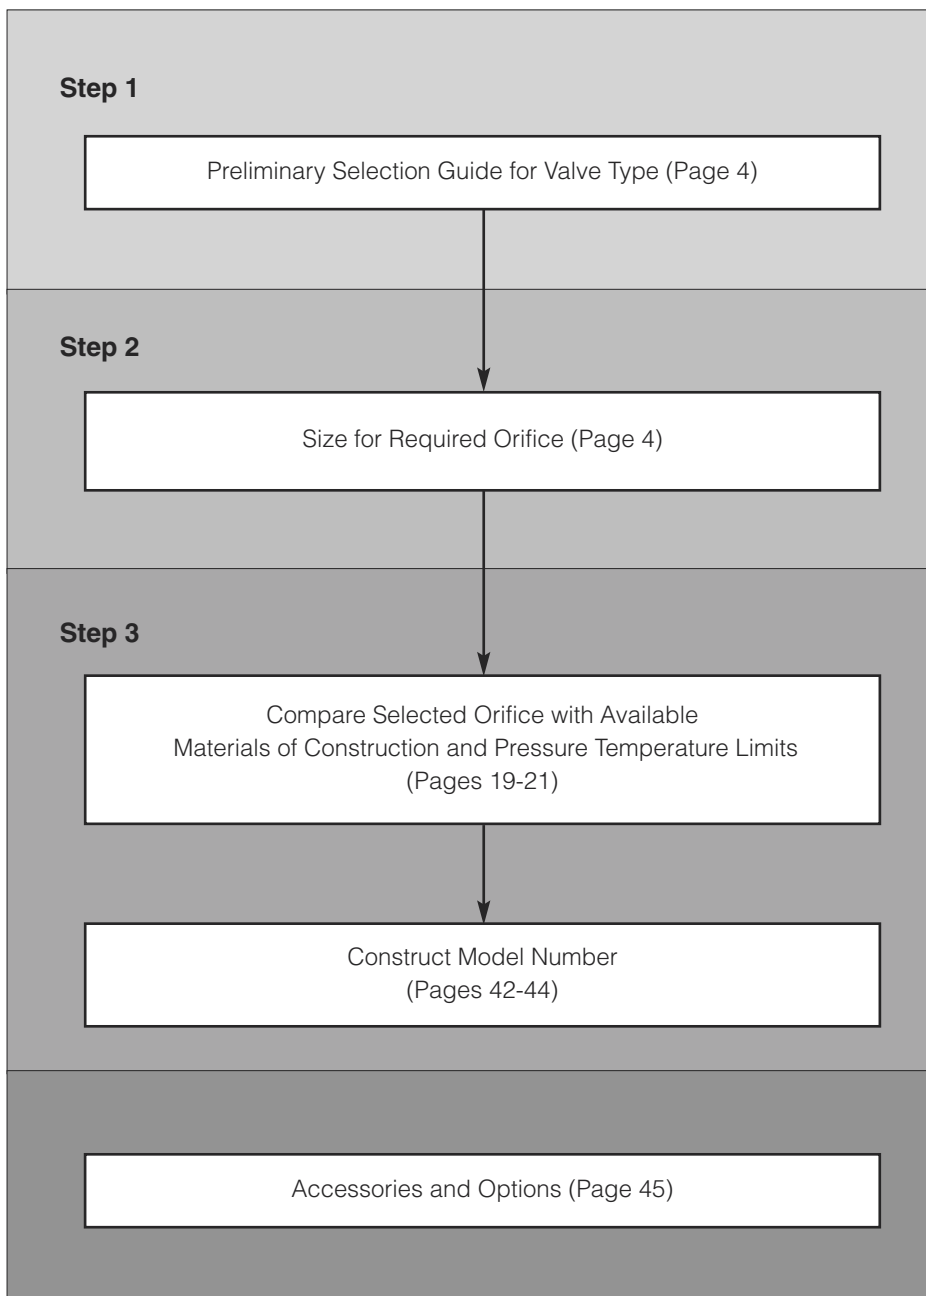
Step 1

Preliminary Selection Guide for Valve Type (Page 4)

Step 2

Size for Required Orifice (Page 4)

Step 3

Compare Selected Orifice with Available Materials of Construction and Pressure Temperature Limits (Pages 19-21)

Construct Model Number (Pages 42-44)

Accessories and Options (Page 45)